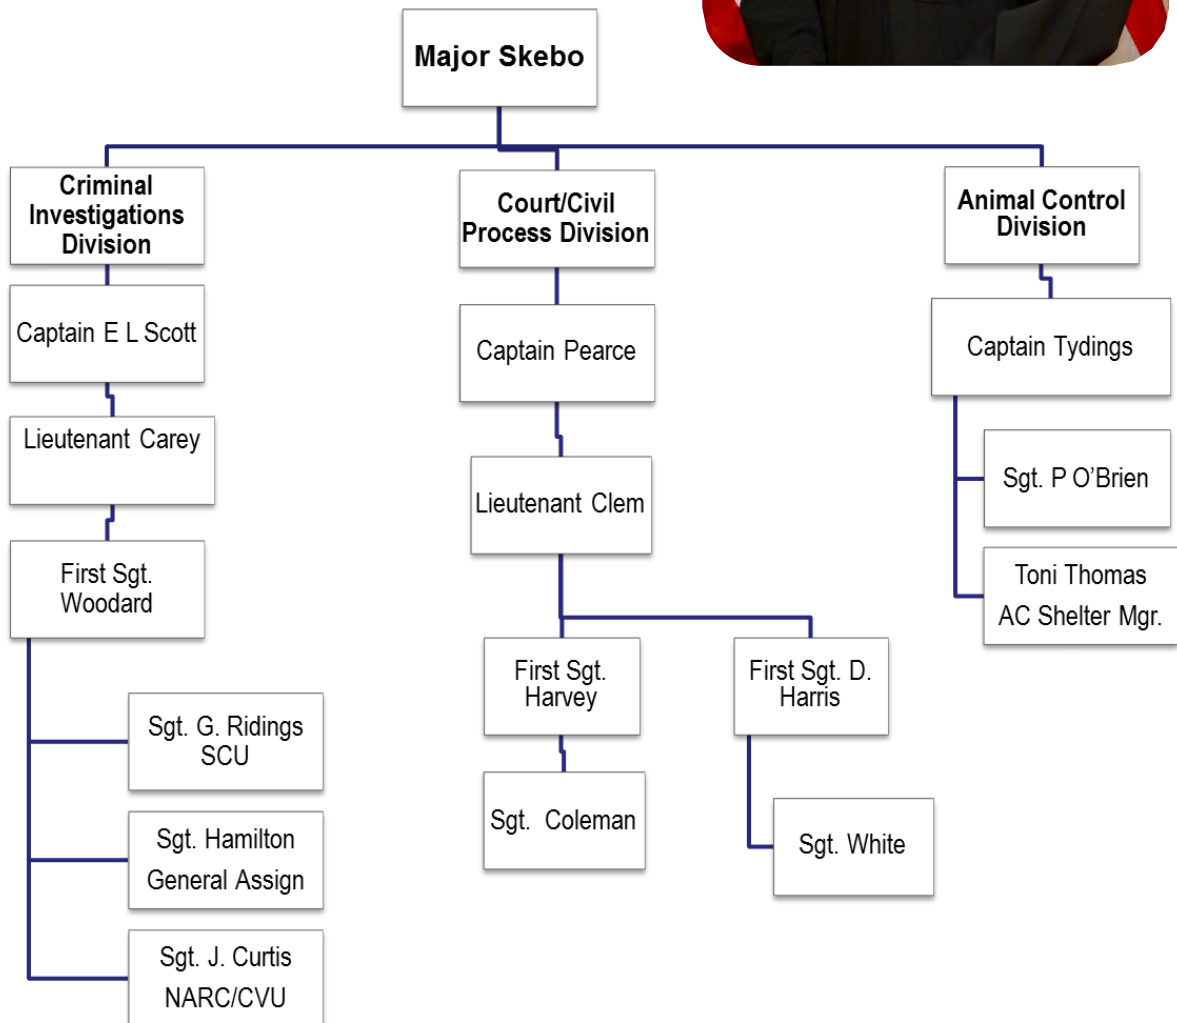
Major Skebo

Criminal Investigations Division

Captain E L Scott

Lieutenant Carey

First Sgt. Woodard

Sgt. G. Ridings SCU

Sgt. Hamilton General Assign

Sgt. J. Curtis NARC/CVU

Court/Civil Process Division

Captain Pearce

Lieutenant Clem

First Sgt. Harvey

Sgt. Coleman

First Sgt. D. Harris

Sgt. White

Animal Control Division

Captain Tydings

Sgt. P O'Brien

Toni Thomas AC Shelter Mgr.